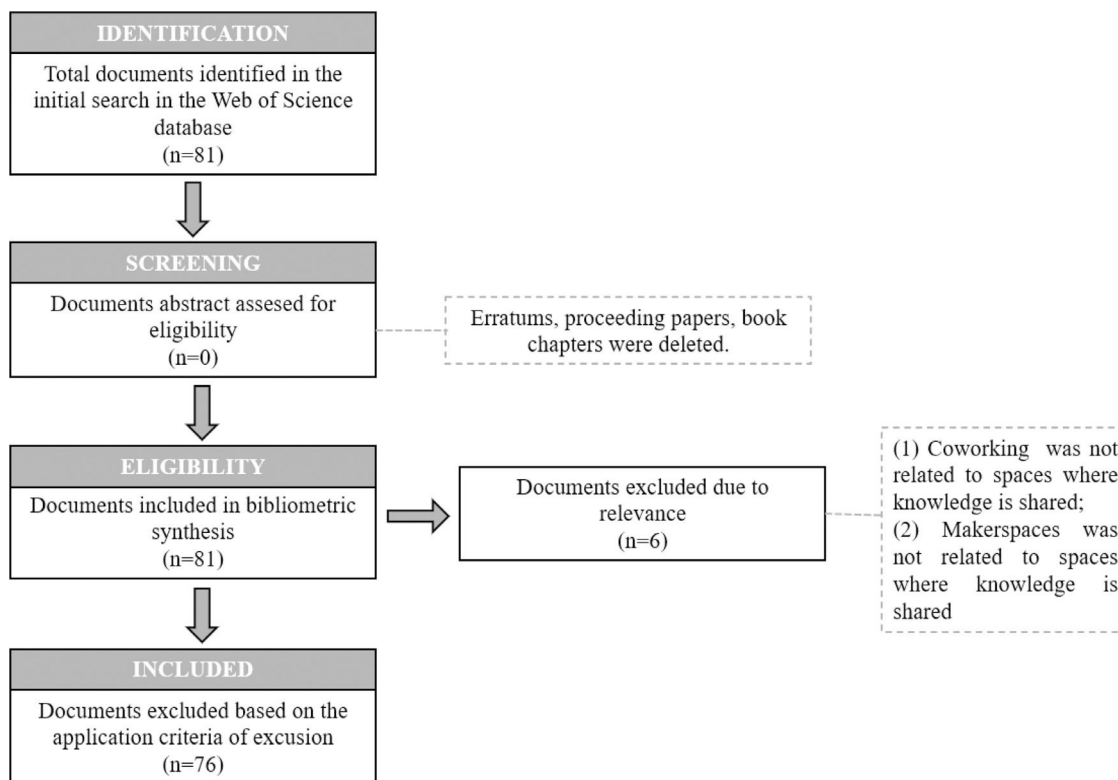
IDENTIFICATION

Total documents identified in the initial search in the Web of Science database (n=81)

SCREENING

Documents abstract assesed for eligibility (n=0)

Erratums, proceeding papers, book chapters were deleted.

ELIGIBILITY

Documents included in bibliometric synthesis (n=81)

Documents excluded due to relevance (n=6)

(1) Coworking was not related to spaces where knowledge is shared;
(2) Makerspaces was not related to spaces where knowledge is shared

INCLUDED

Documents excluded based on the application criteria of excusion (n=76)